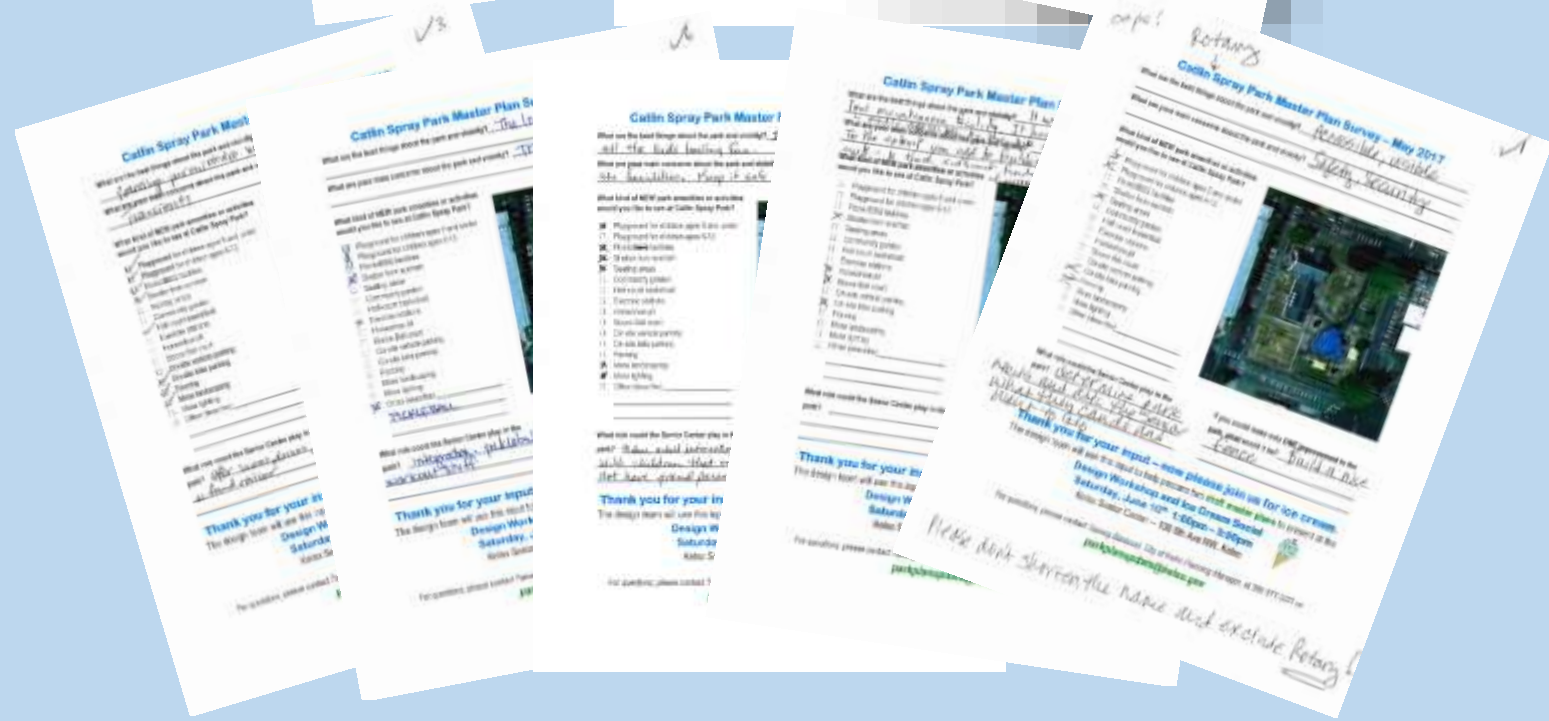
Catlin Spray Park Master Plan Survey – May 2017

What are the best things about the park and vicinity? Accessible, visible

What are your main concerns about the park and vicinity? Safety, Security

What kind of NEW park amenities or activities would you like to see at Catlin Spray Park?

What role could the Senior Center play in the park? Decorative area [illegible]

If you could make only ONE improvement to the park, what would it be? Build a nice fence

Thank you for your input – now please join us for ice cream.
The design team will use this input to help prepare two draft master plans to present at the
Design Workshop and Ice Cream Social
Saturday, June 10th 1:00pm – 3:00pm
Kelso Senior Center – 106 8th Ave NW, Kelso

For questions, please contact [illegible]

parks@kelso.gov

Rotary

oops!

Please don't shorten the name and exclude Rotary!

√3